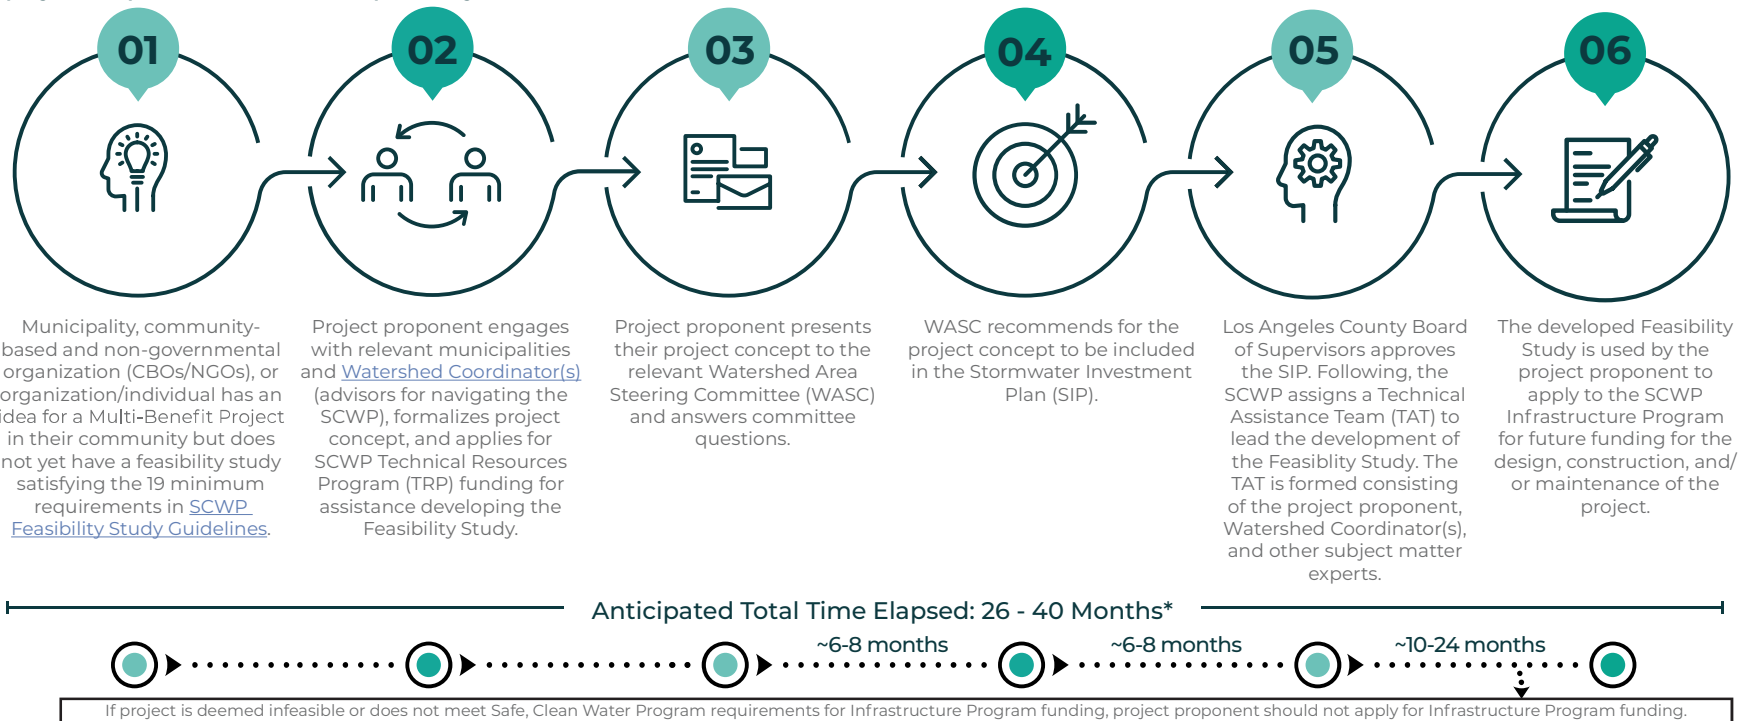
01

02

03

04

05

06

Municipality, community-based and non-governmental organization (CBOs/NGOs), or organization/individual has an idea for a Multi-Benefit Project in their community but does not yet have a feasibility study satisfying the 19 minimum requirements in SCWP Feasibility Study Guidelines.

Project proponent engages with relevant municipalities and Watershed Coordinator(s) (advisors for navigating the SCWP), formalizes project concept, and applies for SCWP Technical Resources Program (TRP) funding for assistance developing the Feasibility Study.

Project proponent presents their project concept to the relevant Watershed Area Steering Committee (WASC) and answers committee questions.

WASC recommends for the project concept to be included in the Stormwater Investment Plan (SIP).

Los Angeles County Board of Supervisors approves the SIP. Following, the SCWP assigns a Technical Assistance Team (TAT) to lead the development of the Feasiblity Study. The TAT is formed consisting of the project proponent, Watershed Coordinator(s), and other subject matter experts.

The developed Feasibility Study is used by the project proponent to apply to the SCWP Infrastructure Program for future funding for the design, construction, and/or maintenance of the project.

Anticipated Total Time Elapsed: 26 - 40 Months*

~6-8 months

~6-8 months

~10-24 months

If project is deemed infeasible or does not meet Safe, Clean Water Program requirements for Infrastructure Program funding, project proponent should not apply for Infrastructure Program funding.